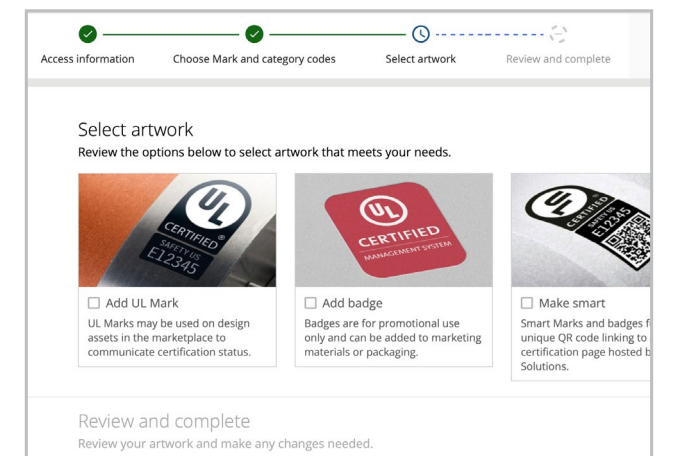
Access information

Choose Mark and category codes

Select artwork

Review and complete

Select artwork

Review the options below to select artwork that meets your needs.

UL CERTIFIED SAFETY US E12345

Add UL Mark

UL Marks may be used on design assets in the marketplace to communicate certification status.

UL CERTIFIED MANAGEMENT SYSTEM

Add badge

Badges are for promotional use only and can be added to marketing materials or packaging.

UL CERTIFIED SAFETY US E12345

Make smart

Smart Marks and badges f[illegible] unique QR code linking to certification page hosted b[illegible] Solutions.

Review and complete

Review your artwork and make any changes needed.